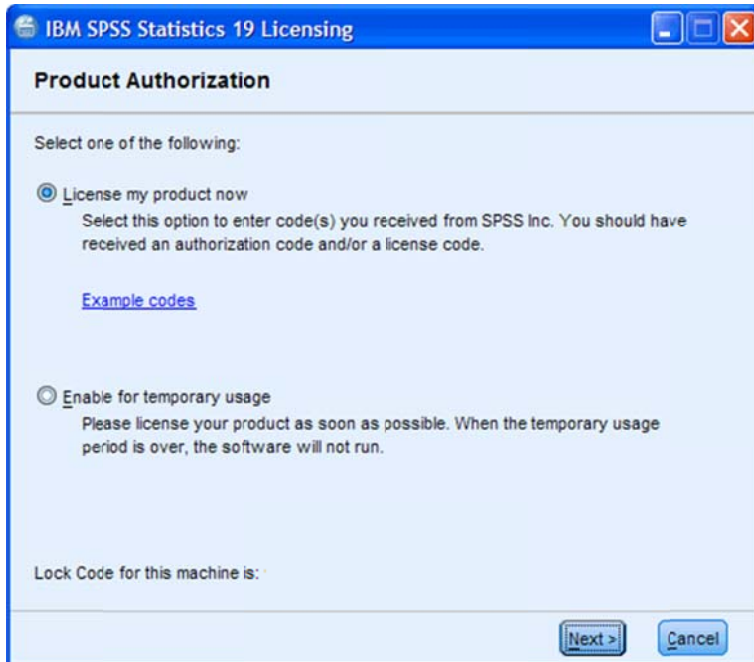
IBM SPSS Statistics 19 Licensing

Product Authorization

Select one of the following:

License my product now
Select this option to enter code(s) you received from SPSS Inc. You should have received an authorization code and/or a license code.

Example codes

Enable for temporary usage
Please license your product as soon as possible. When the temporary usage period is over, the software will not run.

Lock Code for this machine is:

Next >
Cancel